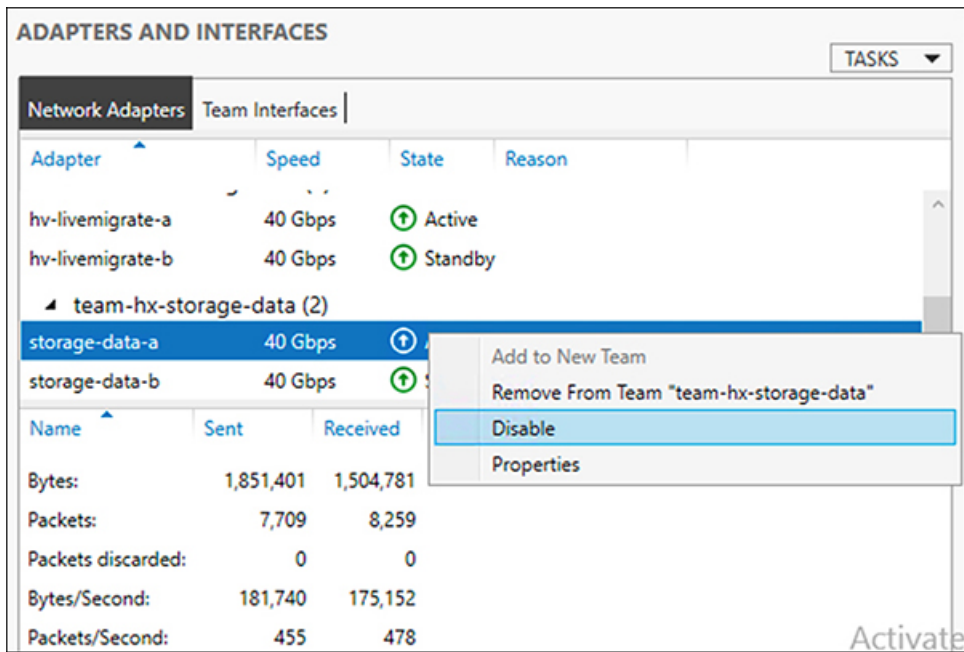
ADAPTERS AND INTERFACES

TASKS

Network Adapters | Team Interfaces

| Adapter | Speed | State | Reason |
|---|---|---|---|
| hv-livemigrate-a | 40 Gbps | Active | |
| hv-livemigrate-b | 40 Gbps | Standby | |

team-hx-storage-data (2)

| Adapter | Speed | State |
|---|---|---|
| storage-data-a | 40 Gbps | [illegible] |
| storage-data-b | 40 Gbps | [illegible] |

Add to New Team
Remove From Team "team-hx-storage-data"
Disable
Properties

| Name | Sent | Received |
|---|---|---|
| Bytes: | 1,851,401 | 1,504,781 |
| Packets: | 7,709 | 8,259 |
| Packets discarded: | 0 | 0 |
| Bytes/Second: | 181,740 | 175,152 |
| Packets/Second: | 455 | 478 |

Activate